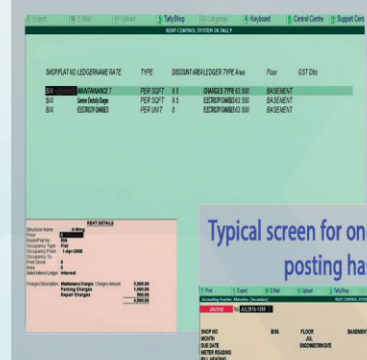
E: Export | M: E-Mail | O: Upload | TallyShop | G: Language | K: Keyboard | Control Centre | Support Cen

RENT CONTROL SYSTEM IN TALLY

| SHOP/FLAT NO | LEDGER NAME | RATE | TYPE | DISCOUNT | AREA | LEDGER TYPE | Area | Floor | GST Dtls |
|---|---|---|---|---|---|---|---|---|---|
| B/4 | MAINTAINANCE 7 | | PER SQFT | 6.5 | | CHARGES TYPE | 43 500 | BASEMENT | |
| B/4 | Generator Electricity Charges | | PER SQFT | 6.5 | | ELECTRICITY CHARGES | 43 500 | BASEMENT | |
| B/4 | ELECTRICITY CHARGES | | PER UNIT | 8 | | ELECTRICITY CHARGES | 43 500 | BASEMENT | |

RENT DETAILS

Structure Name: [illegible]
Floor: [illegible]
Room/Flat No: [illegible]
Occupancy Type: Flat
Occupancy From: 1-Apr-2008
Occupancy To:
Print Serial: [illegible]
Area: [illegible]
Select Interest Ledger: Interest

Charges Description: Maintenance Charges 3,000.00
Parking Charges 1,000.00
Repair Charges 500.00
4,500.00

Typical screen for on
posting has

Print | Export | E-Mail | Upload | TallyShop
Accounting Voucher Alteration (Secondary) | RENT CONTROL SYSTEM
Journal | No. | 1 | JUL/2016-17/81

SHOP NO | BIN | FLOOR | BASEMENT
MONTH | | JUL
DUE DATE | | DISCONNECTION DATE
METER READING
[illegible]